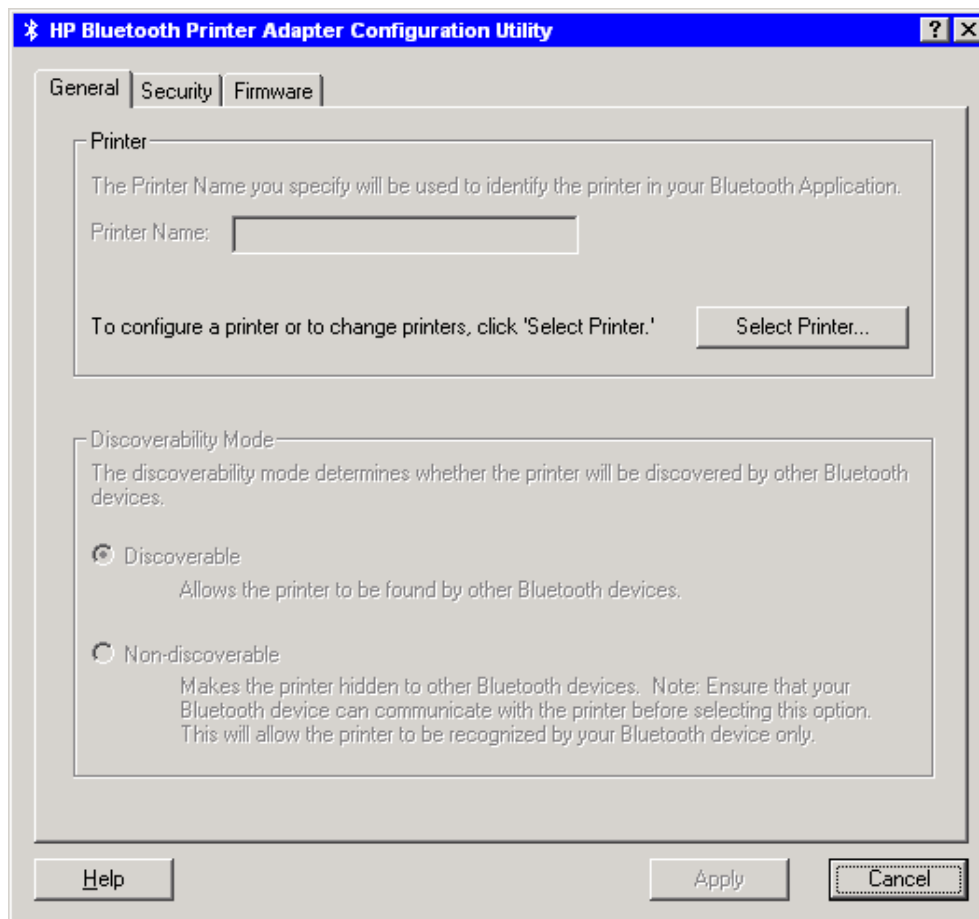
HP Bluetooth Printer Adapter Configuration Utility

? X

General | Security | Firmware

Printer

The Printer Name you specify will be used to identify the printer in your Bluetooth Application.

Printer Name:

To configure a printer or to change printers, click 'Select Printer.'

Select Printer...

Discoverability Mode

The discoverability mode determines whether the printer will be discovered by other Bluetooth devices.

Discoverable

Allows the printer to be found by other Bluetooth devices.

Non-discoverable

Makes the printer hidden to other Bluetooth devices. Note: Ensure that your Bluetooth device can communicate with the printer before selecting this option. This will allow the printer to be recognized by your Bluetooth device only.

Help

Apply

Cancel